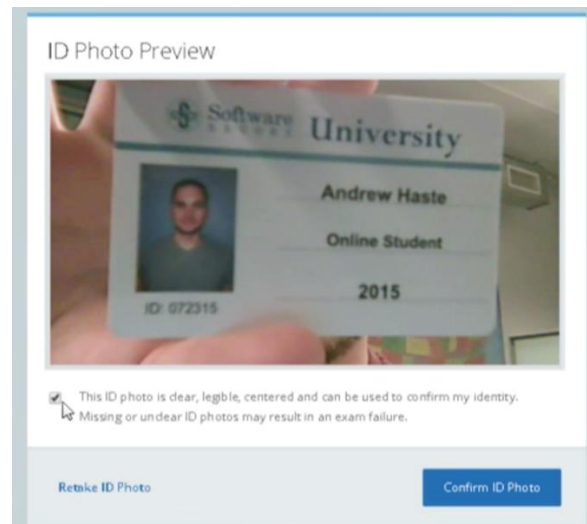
ID Photo Preview

Software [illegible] University

Andrew Haste

Online Student

2015

ID: 072315

This ID photo is clear, legible, centered and can be used to confirm my identity. Missing or unclear ID photos may result in an exam failure.

Retake ID Photo

Confirm ID Photo